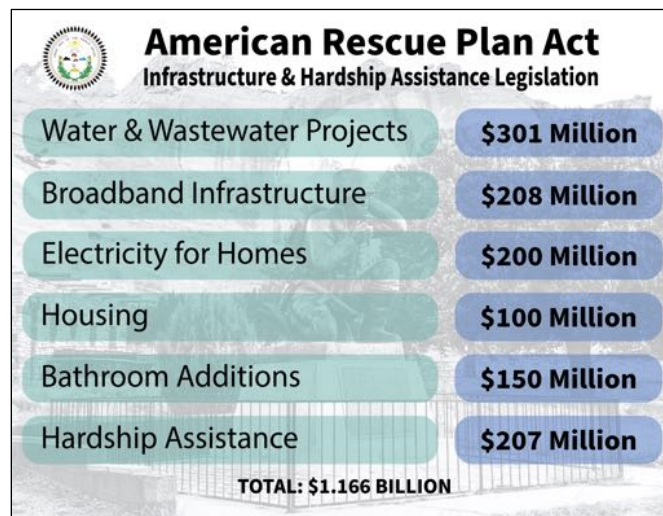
American Rescue Plan Act
Infrastructure & Hardship Assistance Legislation

| | |
|---|---|
| Water & Wastewater Projects | \$301 Million |
| Broadband Infrastructure | \$208 Million |
| Electricity for Homes | \$200 Million |
| Housing | \$100 Million |
| Bathroom Additions | \$150 Million |
| Hardship Assistance | \$207 Million |

TOTAL: \$1.166 BILLION